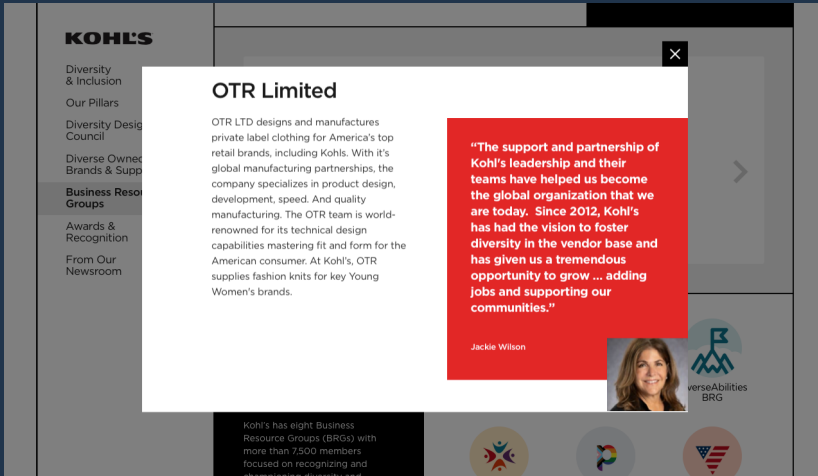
KOHL'S

Diversity & Inclusion

Our Pillars

Diversity Desig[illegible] Council

Diverse Owned Brands & Supp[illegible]

Business Resou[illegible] Groups

Awards & Recognition

From Our Newsroom

×

OTR Limited

OTR LTD designs and manufactures private label clothing for America's top retail brands, including Kohls. With it's global manufacturing partnerships, the company specializes in product design, development, speed. And quality manufacturing. The OTR team is world-renowned for its technical design capabilities mastering fit and form for the American consumer. At Kohl's, OTR supplies fashion knits for key Young Women's brands.

"The support and partnership of Kohl's leadership and their teams have helped us become the global organization that we are today. Since 2012, Kohl's has had the vision to foster diversity in the vendor base and has given us a tremendous opportunity to grow ... adding jobs and supporting our communities."

Jackie Wilson

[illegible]verseAbilities BRG

Kohl's has eight Business Resource Groups (BRGs) with more than 7,500 members focused on recognizing and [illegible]